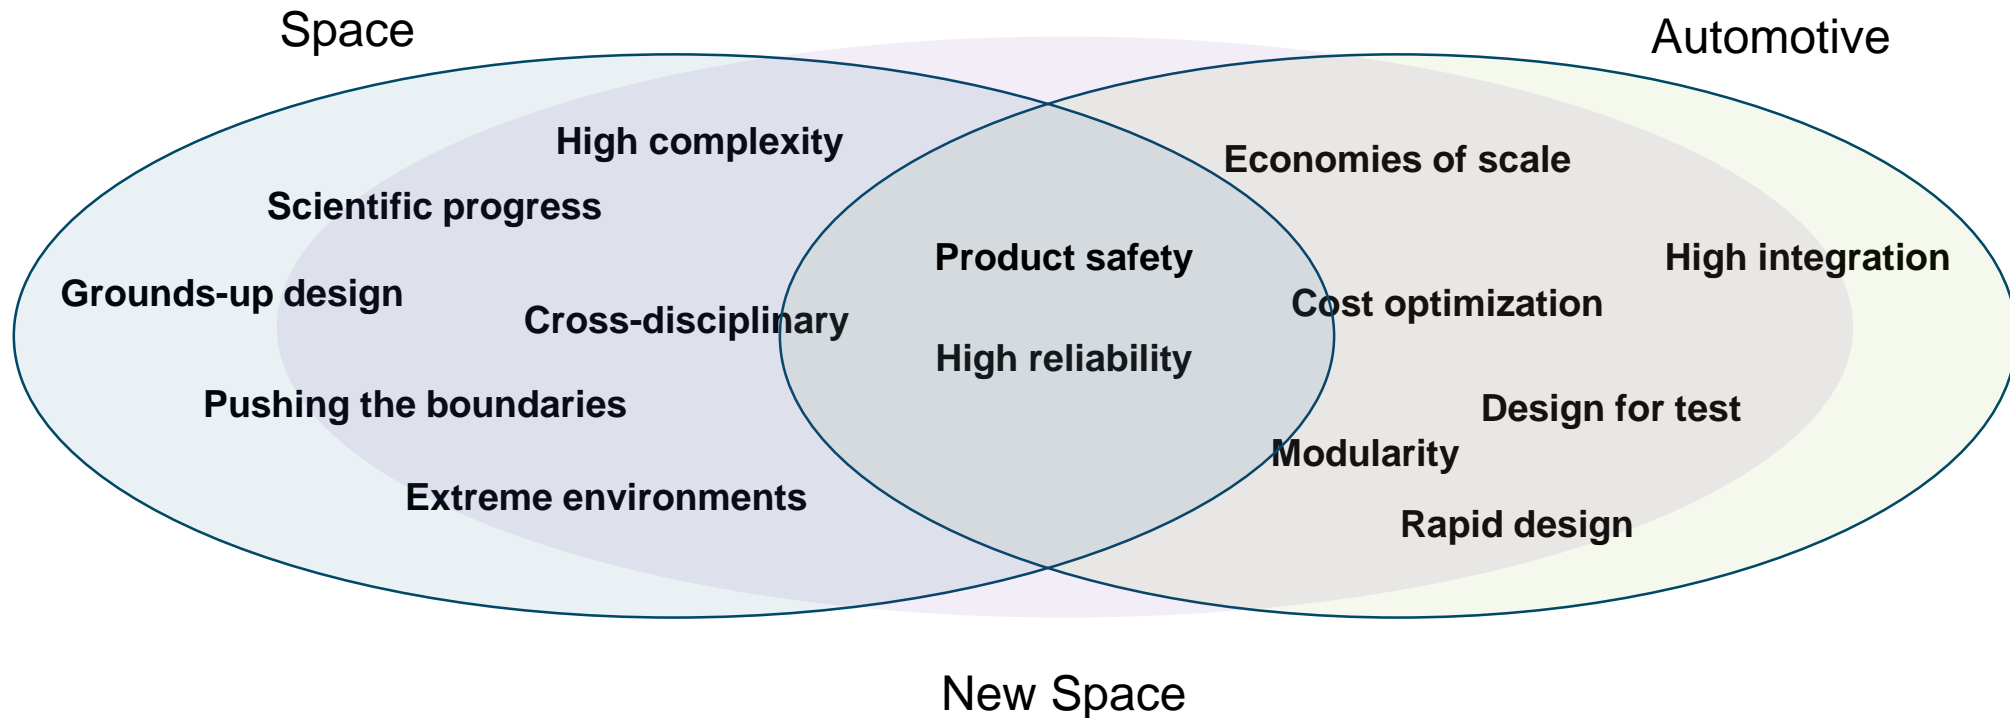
Space

Automotive

High complexity

Scientific progress

Grounds-up design

Cross-disciplinary

Pushing the boundaries

Extreme environments

Product safety

High reliability

Economies of scale

High integration

Cost optimization

Design for test

Modularity

Rapid design

New Space